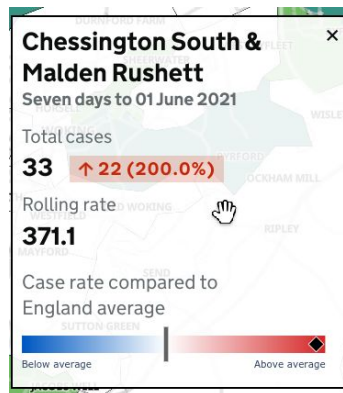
Chessington South & Malden Rushett
Seven days to 01 June 2021

Total cases
33 ↑ 22 (200.0%)

Rolling rate
371.1

Case rate compared to England average

Below average
Above average

×

DUNFORD FARM
FLEET
WISLE
PYRFORD
OCKHAM MILL
WOKING
WESTFIELD
RIPLEY
SEND
SUTTON GREEN